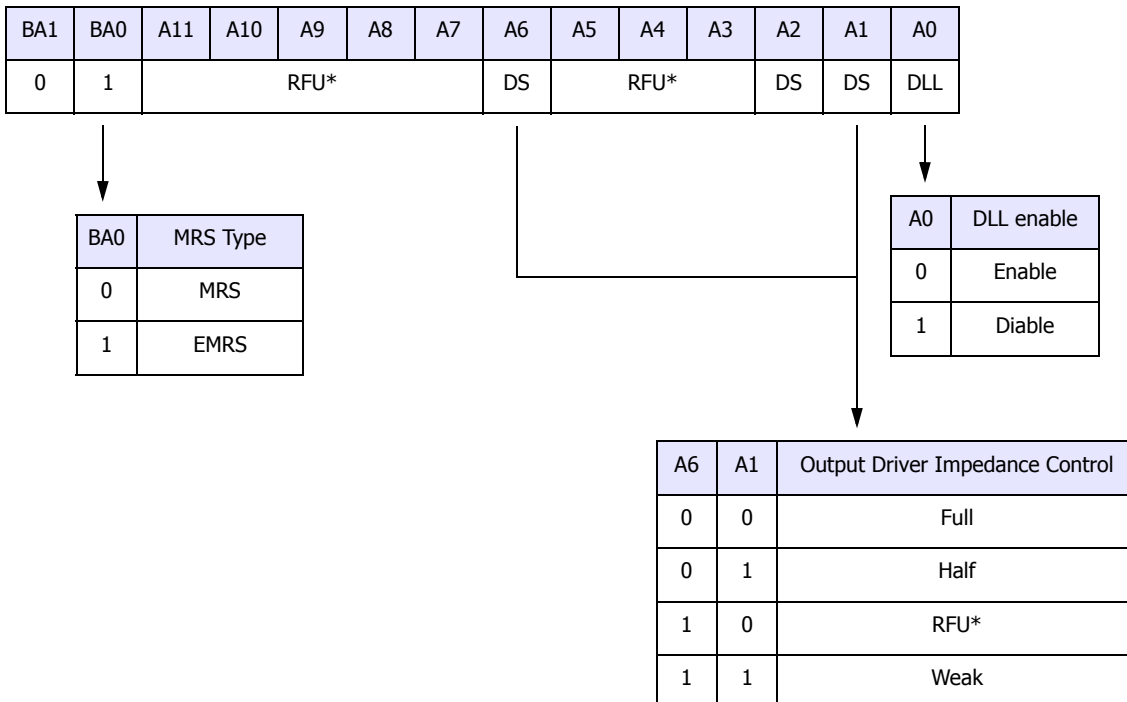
| BA1 | BA0 | A11 | A10 | A9 | A8 | A7 | A6 | A5 | A4 | A3 | A2 | A1 | A0 |
|---|---|---|---|---|---|---|---|---|---|---|---|---|---|
| 0 | 1 | RFU* | | | | | DS | RFU* | | | DS | DS | DLL |

| BA0 | MRS Type |
|---|---|
| 0 | MRS |
| 1 | EMRS |

| A0 | DLL enable |
|---|---|
| 0 | Enable |
| 1 | Diable |

| A6 | A1 | Output Driver Impedance Control |
|---|---|---|
| 0 | 0 | Full |
| 0 | 1 | Half |
| 1 | 0 | RFU* |
| 1 | 1 | Weak |